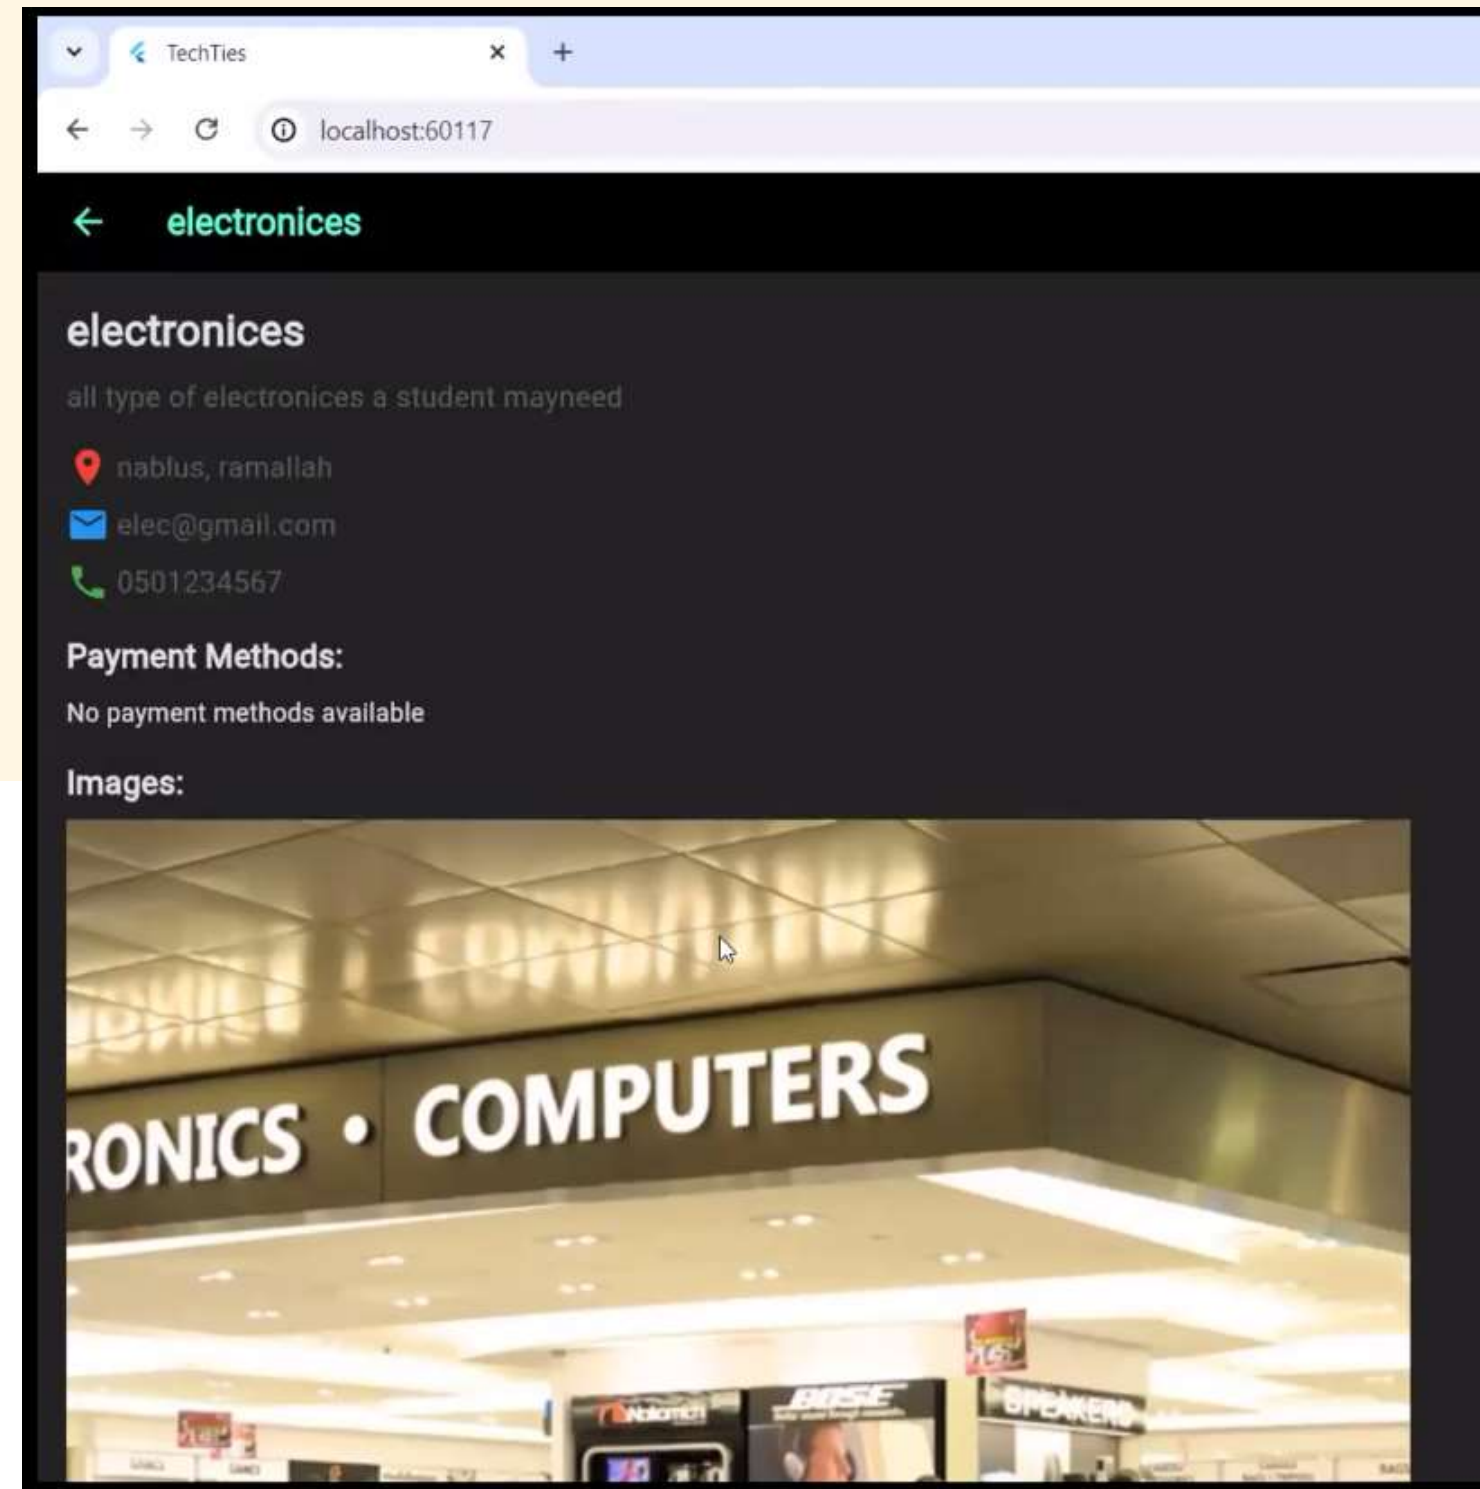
TechTies

localhost:60117

electronices

electronices

all type of electronices a student mayneed

nablus, ramallah

elec@gmail.com

0501234567

Payment Methods:

No payment methods available

Images:

RONICS • COMPUTERS

Nakamichi

BOSE

SPEAKERS